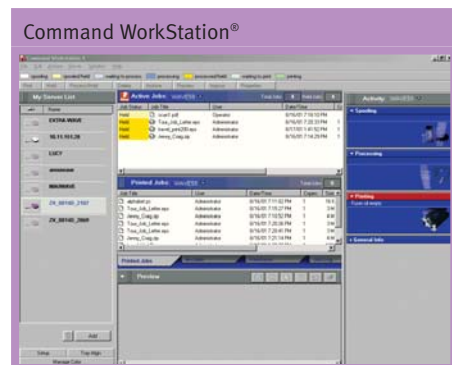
Command WorkStation®

My Server List

EXTRA-WAVE

10.11.151.26

LUCY

MAGNAWAVE

Active Jobs

| Job Status | Job Title | User | Date/Time |
|---|---|---|---|
| Held | scan1.pdf | Operator | 8/16/01 7:16:10 PM |
| Held | Tous_Job_Letter.eps | Administrator | 8/16/01 7:20:33 PM |
| Held | travel_print200.eps | Administrator | 8/16/01 1:40:52 PM |
| Held | Jenny_Craig.eps | Administrator | 8/16/01 7:14:29 PM |

Printed Jobs

| Job Title | User | Date/Time |
|---|---|---|
| alphabet.ps | Administrator | 8/16/01 7:11:02 PM |
| Tous_Job_Letter.eps | Administrator | 8/16/01 7:15:27 PM |
| Jenny_Craig.eps | Administrator | 8/16/01 7:16:52 PM |
| Tous_Job_Letter.eps | Administrator | 8/16/01 7:20:38 PM |
| Tous_Job_Letter.eps | Administrator | 8/16/01 7:20:45 PM |
| Jenny_Craig.eps | Administrator | 8/16/01 7:21:14 PM |

Preview

Add

Activity

Spooling

Processing

Printing

General Info